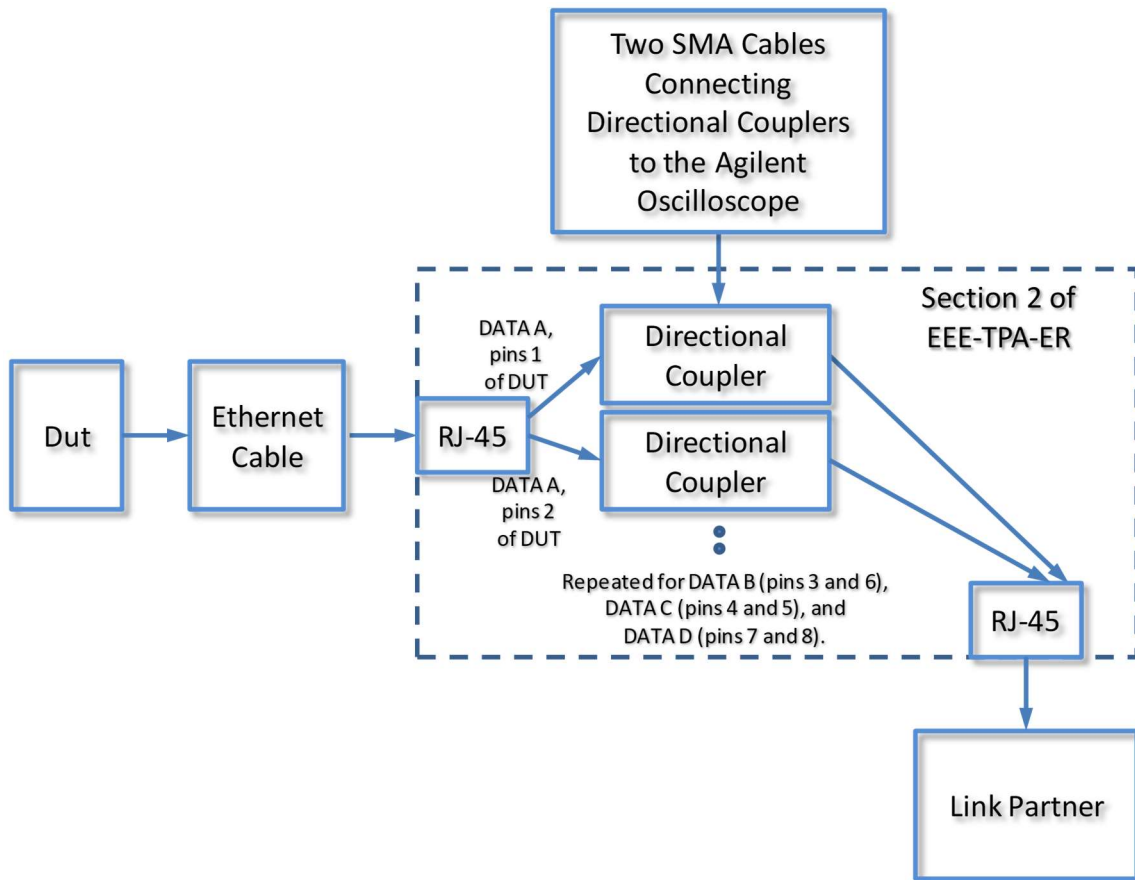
Two SMA Cables Connecting Directional Couplers to the Agilent Oscilloscope

Section 2 of EEE-TPA-ER

DATA A, pins 1 of DUT

Directional Coupler

Dut

Ethernet Cable

RJ-45

Directional Coupler

DATA A, pins 2 of DUT

Repeated for DATA B (pins 3 and 6), DATA C (pins 4 and 5), and DATA D (pins 7 and 8).

RJ-45

Link Partner